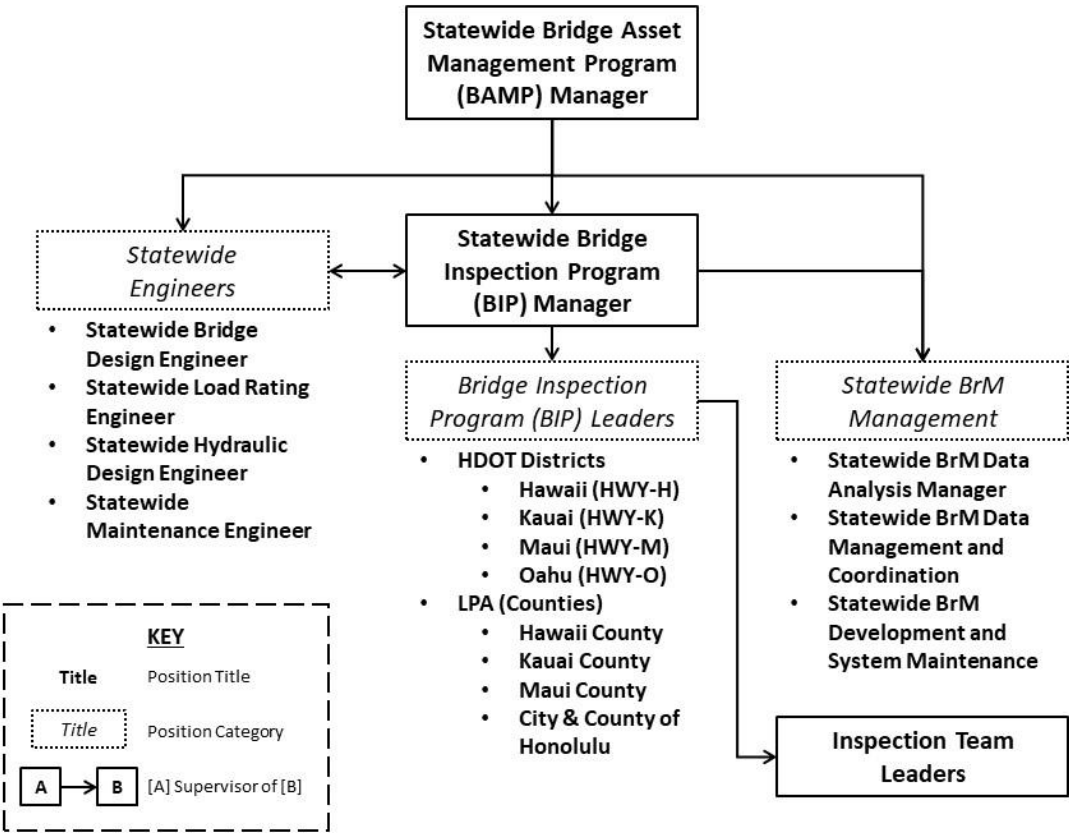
Statewide Bridge Asset Management Program (BAMP) Manager

*Statewide Engineers*
- Statewide Bridge Design Engineer
- Statewide Load Rating Engineer
- Statewide Hydraulic Design Engineer
- Statewide Maintenance Engineer

Statewide Bridge Inspection Program (BIP) Manager

*Bridge Inspection Program (BIP) Leaders*
- HDOT Districts
  - Hawaii (HWY-H)
  - Kauai (HWY-K)
  - Maui (HWY-M)
  - Oahu (HWY-O)
- LPA (Counties)
  - Hawaii County
  - Kauai County
  - Maui County
  - City & County of Honolulu

*Statewide BrM Management*
- Statewide BrM Data Analysis Manager
- Statewide BrM Data Management and Coordination
- Statewide BrM Development and System Maintenance

Inspection Team Leaders

KEY
Title Position Title
*Title* Position Category
A B [A] Supervisor of [B]